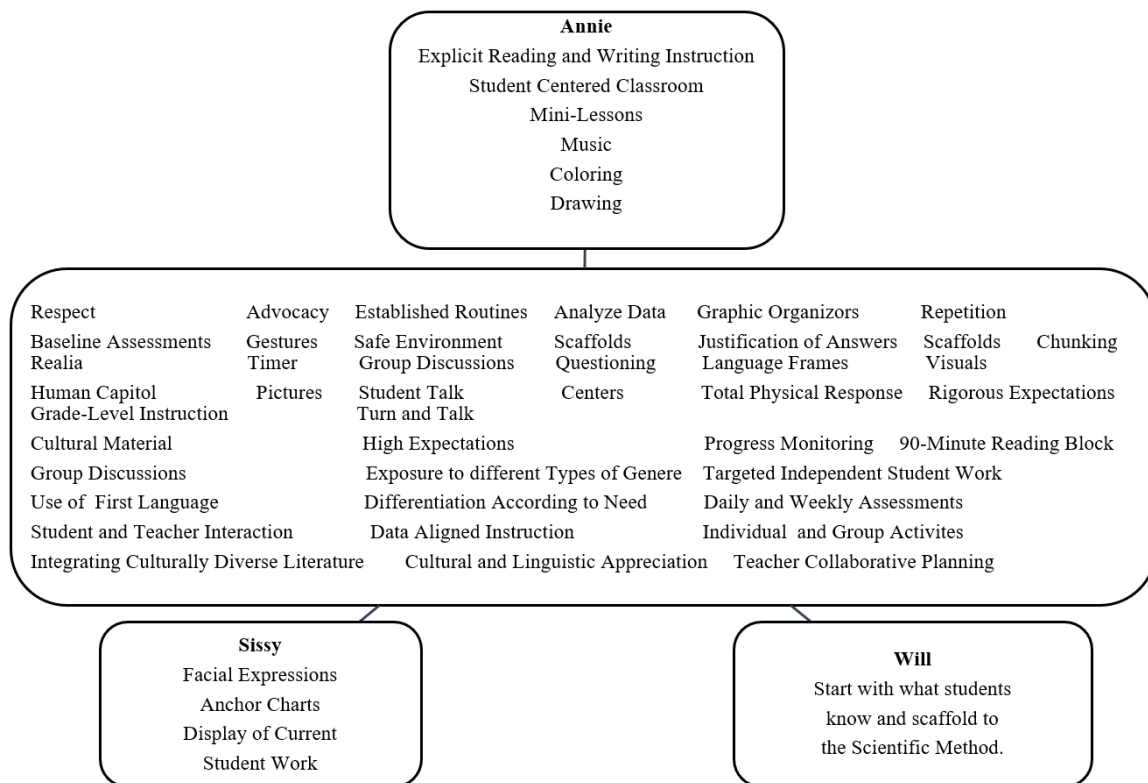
**Annie**
Explicit Reading and Writing Instruction
Student Centered Classroom
Mini-Lessons
Music
Coloring
Drawing

Respect Advocacy Established Routines Analyze Data Graphic Organizors Repetition
Baseline Assessments Gestures Safe Environment Scaffolds Justification of Answers Scaffolds Chunking
Realia Timer Group Discussions Questioning Language Frames Visuals
Human Capitol Pictures Student Talk Centers Total Physical Response Rigorous Expectations
Grade-Level Instruction Turn and Talk
Cultural Material High Expectations Progress Monitoring 90-Minute Reading Block
Group Discussions Exposure to different Types of Genere Targeted Independent Student Work
Use of First Language Differentiation According to Need Daily and Weekly Assessments
Student and Teacher Interaction Data Aligned Instruction Individual and Group Activites
Integrating Culturally Diverse Literature Cultural and Linguistic Appreciation Teacher Collaborative Planning

**Sissy**
Facial Expressions
Anchor Charts
Display of Current
Student Work

**Will**
Start with what students
know and scaffold to
the Scientific Method.